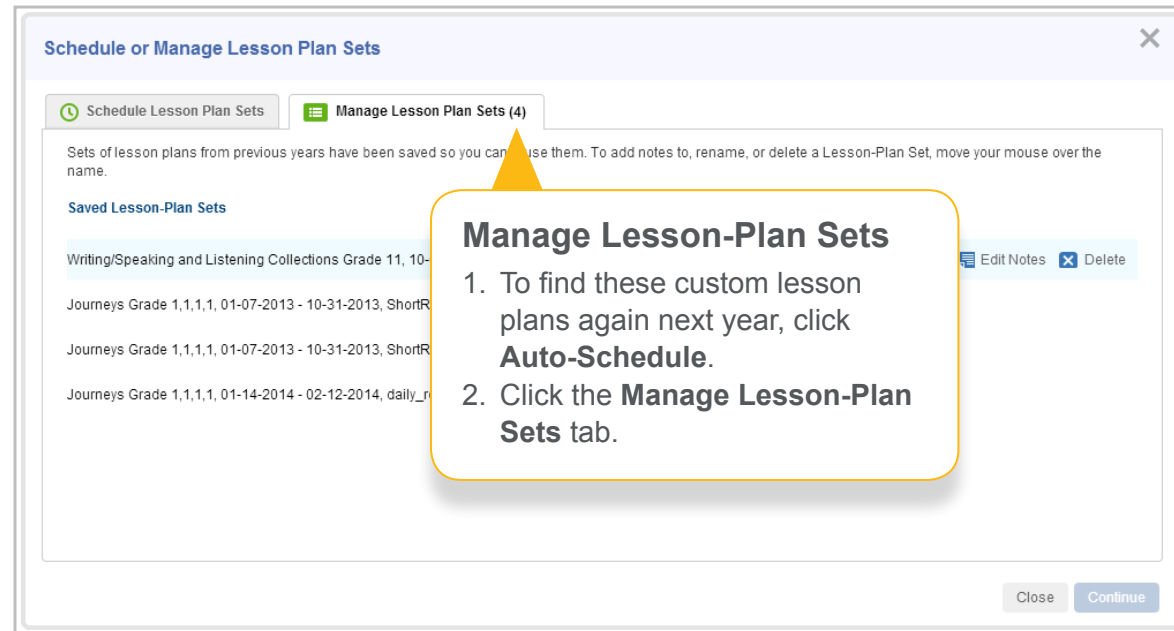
Schedule or Manage Lesson Plan Sets

Schedule Lesson Plan Sets

Manage Lesson Plan Sets (4)

Sets of lesson plans from previous years have been saved so you can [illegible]use them. To add notes to, rename, or delete a Lesson-Plan Set, move your mouse over the name.

Saved Lesson-Plan Sets

Writing/Speaking and Listening Collections Grade 11, 10-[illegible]

Edit Notes

Delete

Journeys Grade 1,1,1,1, 01-07-2013 - 10-31-2013, ShortR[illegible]

Journeys Grade 1,1,1,1, 01-07-2013 - 10-31-2013, ShortR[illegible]

Journeys Grade 1,1,1,1, 01-14-2014 - 02-12-2014, daily_r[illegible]

Manage Lesson-Plan Sets

1. To find these custom lesson plans again next year, click **Auto-Schedule**.
2. Click the **Manage Lesson-Plan Sets** tab.

Close

Continue